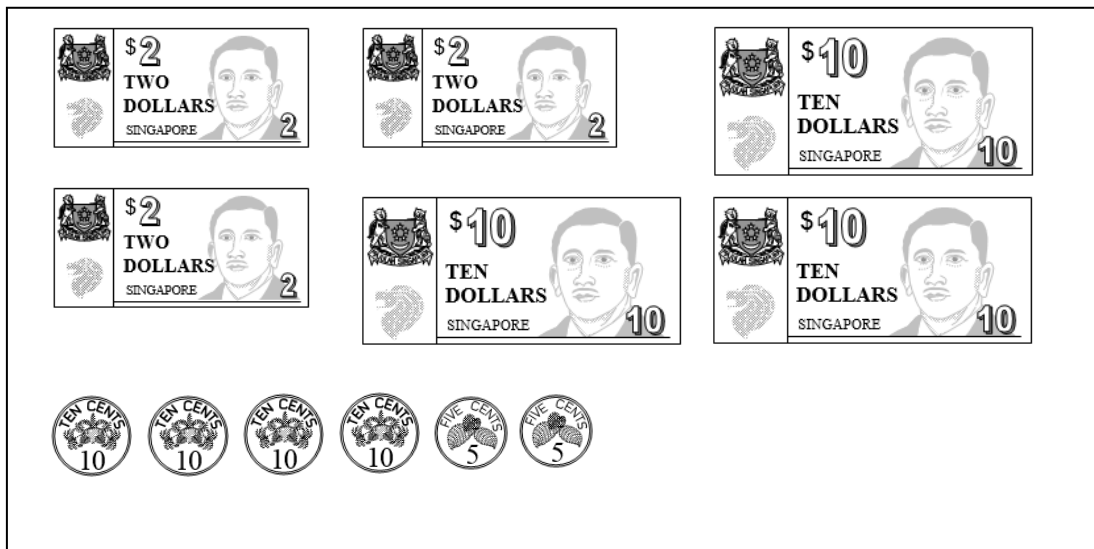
$2 TWO DOLLARS SINGAPORE 2

$2 TWO DOLLARS SINGAPORE 2

$10 TEN DOLLARS SINGAPORE 10

$2 TWO DOLLARS SINGAPORE 2

$10 TEN DOLLARS SINGAPORE 10

$10 TEN DOLLARS SINGAPORE 10

TEN CENTS 10

TEN CENTS 10

TEN CENTS 10

TEN CENTS 10

FIVE CENTS 5

FIVE CENTS 5